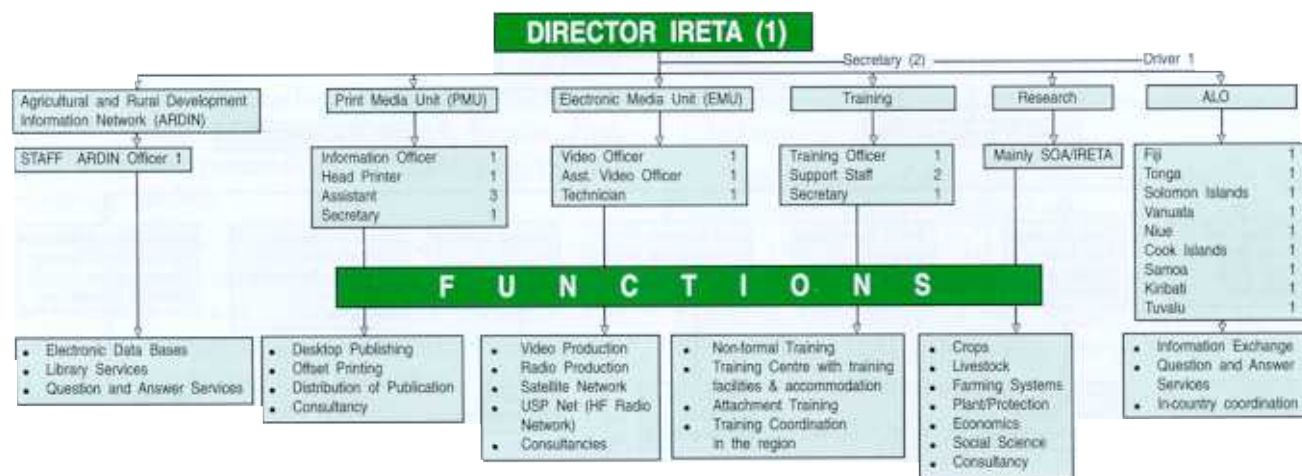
DIRECTOR IRETA (1)

Secretary (2)

Driver 1

Agricultural and Rural Development Information Network (ARDIN)

STAFF ARDIN Officer 1

- Electronic Data Bases
- Library Services
- Question and Answer Services

Print Media Unit (PMU)

| | |
|---|---|
| Information Officer | 1 |
| Head Printer | 1 |
| Assistant | 3 |
| Secretary | 1 |

- Desktop Publishing
- Offset Printing
- Distribution of Publication
- Consultancy

Electronic Media Unit (EMU)

| | |
|---|---|
| Video Officer | 1 |
| Asst. Video Officer | 1 |
| Technician | 1 |

- Video Production
- Radio Production
- Satellite Network
- USP Net (HF Radio Network)
- Consultancies

Training

| | |
|---|---|
| Training Officer | 1 |
| Support Staff | 2 |
| Secretary | 1 |

- Non-formal Training
- Training Centre with training facilities & accommodation
- Attachment Training
- Training Coordination in the region

Research

Mainly SOA/IRETA

- Crops
- Livestock
- Farming Systems
- Plant/Protection
- Economics
- Social Science
- Consultancy

ALO

| | |
|---|---|
| Fiji | 1 |
| Tonga | 1 |
| Solomon Islands | 1 |
| Vanuata | 1 |
| Niue | 1 |
| Cook Islands | 1 |
| Samoa | 1 |
| Kiribati | 1 |
| Tuvalu | 1 |

- Information Exchange
- Question and Answer Services
- In-country coordination

F U N C T I O N S